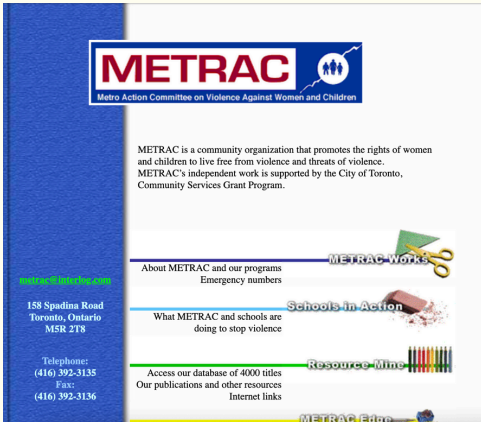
METRAC

Metro Action Committee on Violence Against Women and Children

METRAC is a community organization that promotes the rights of women and children to live free from violence and threats of violence. METRAC's independent work is supported by the City of Toronto, Community Services Grant Program.

metrac@interlog.com

158 Spadina Road
Toronto, Ontario
M5R 2T8

Telephone:
(416) 392-3135
Fax:
(416) 392-3136

METRAC Works

About METRAC and our programs
Emergency numbers

Schools in Action

What METRAC and schools are doing to stop violence

Resource Mine

Access our database of 4000 titles
Our publications and other resources
Internet links

METRAC Edge